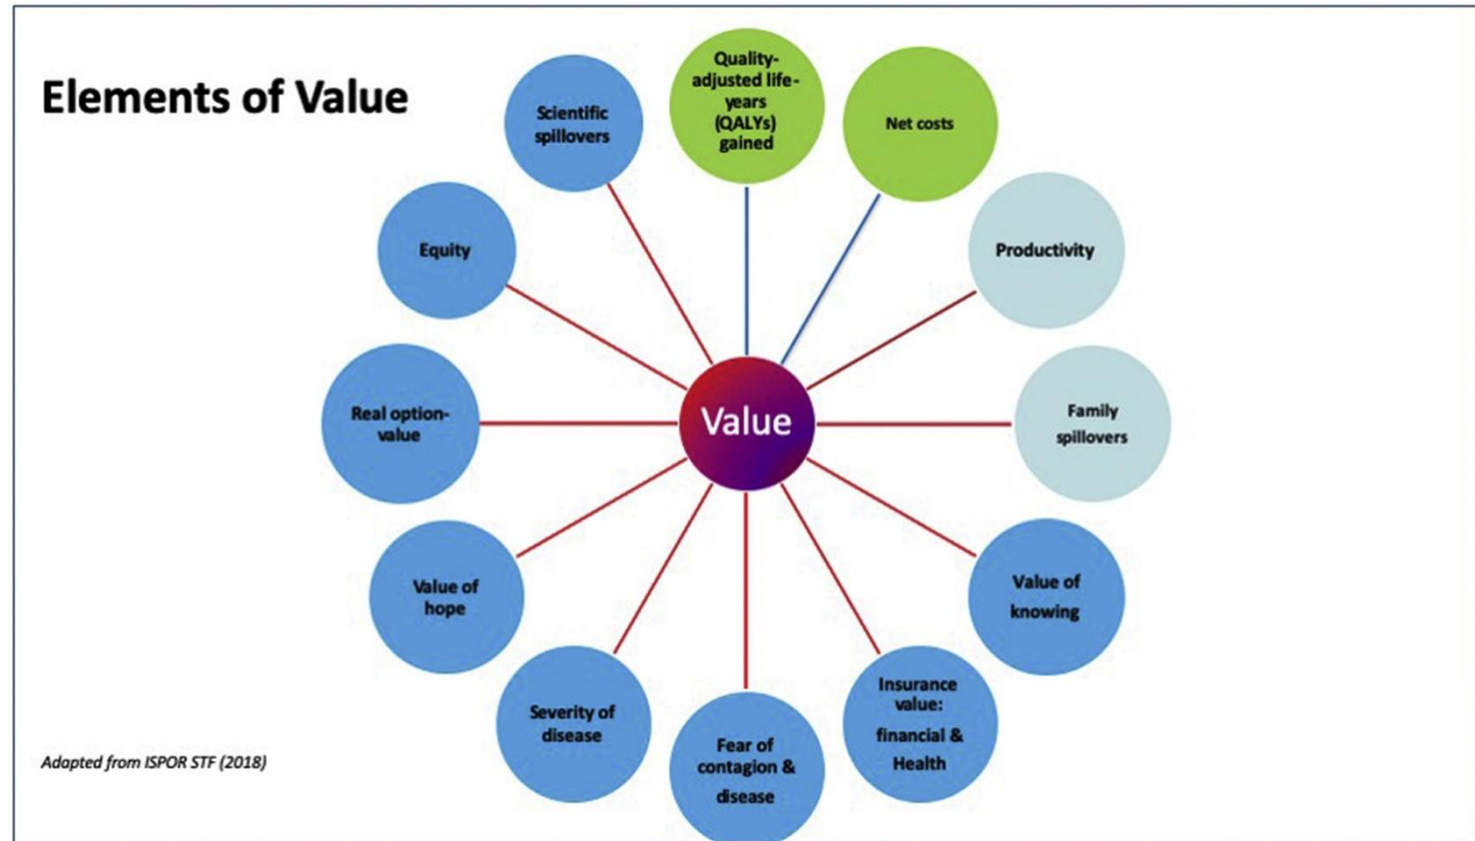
Elements of Value

Value

Quality-adjusted life-years (QALYs) gained

Net costs

Productivity

Family spillovers

Value of knowing

Insurance value: financial & Health

Fear of contagion & disease

Severity of disease

Value of hope

Real option-value

Equity

Scientific spillovers

Adapted from ISPOR STF (2018)